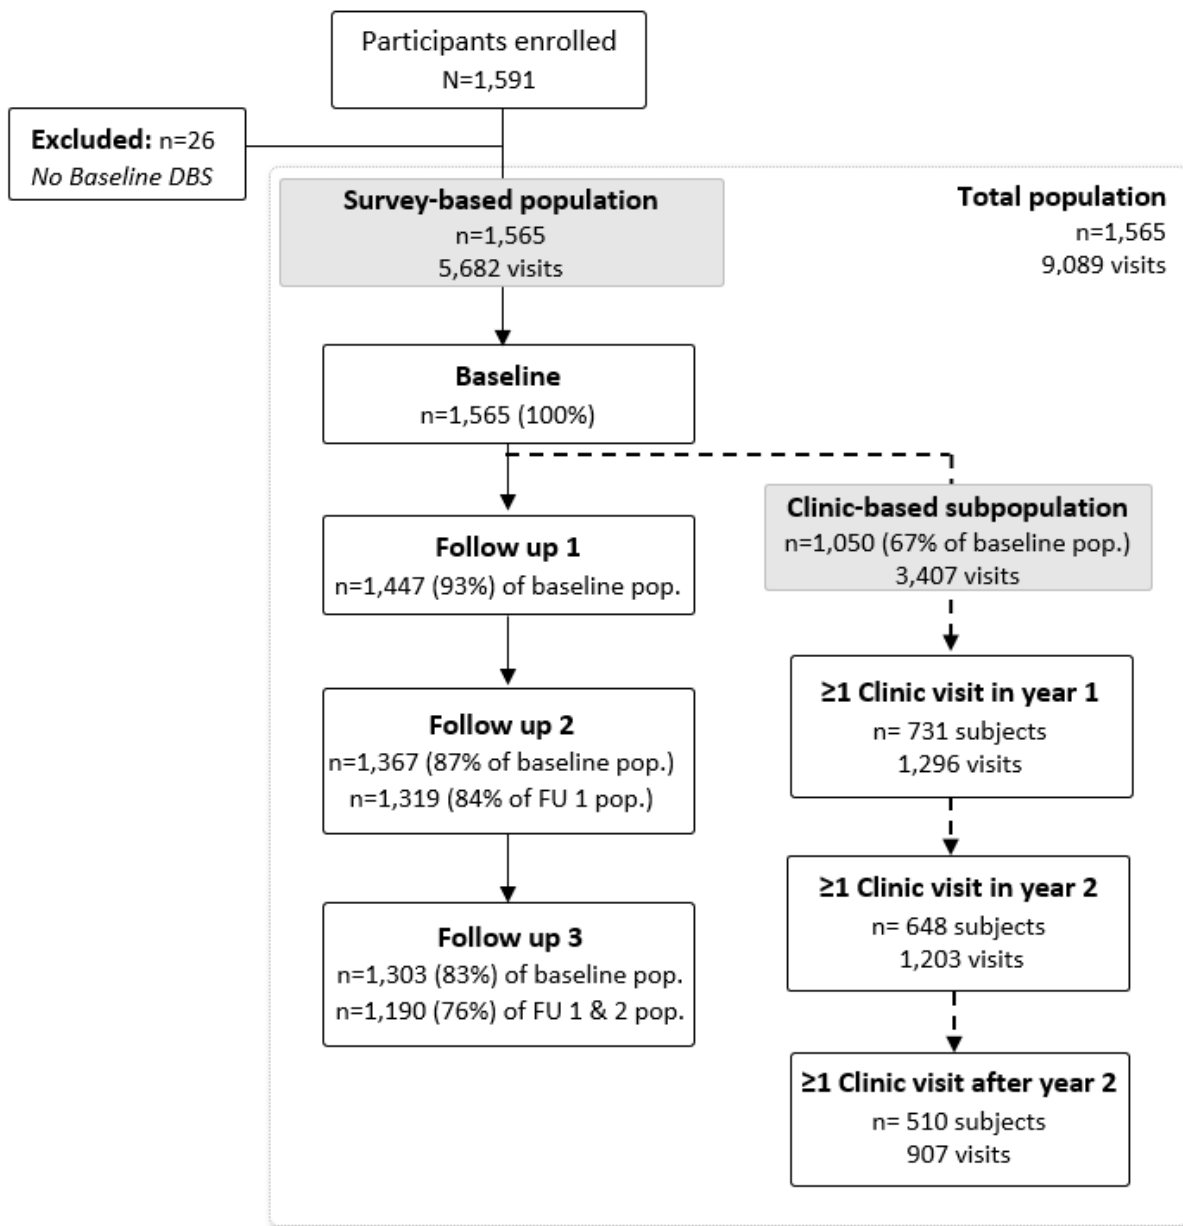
Participants enrolled
N=1,591

**Excluded:** n=26
*No Baseline DBS*

**Survey-based population**
n=1,565
5,682 visits

**Total population**
n=1,565
9,089 visits

**Baseline**
n=1,565 (100%)

**Follow up 1**
n=1,447 (93%) of baseline pop.

**Follow up 2**
n=1,367 (87% of baseline pop.)
n=1,319 (84% of FU 1 pop.)

**Follow up 3**
n=1,303 (83%) of baseline pop.
n=1,190 (76%) of FU 1 & 2 pop.

**Clinic-based subpopulation**
n=1,050 (67% of baseline pop.)
3,407 visits

**≥1 Clinic visit in year 1**
n= 731 subjects
1,296 visits

**≥1 Clinic visit in year 2**
n= 648 subjects
1,203 visits

**≥1 Clinic visit after year 2**
n= 510 subjects
907 visits